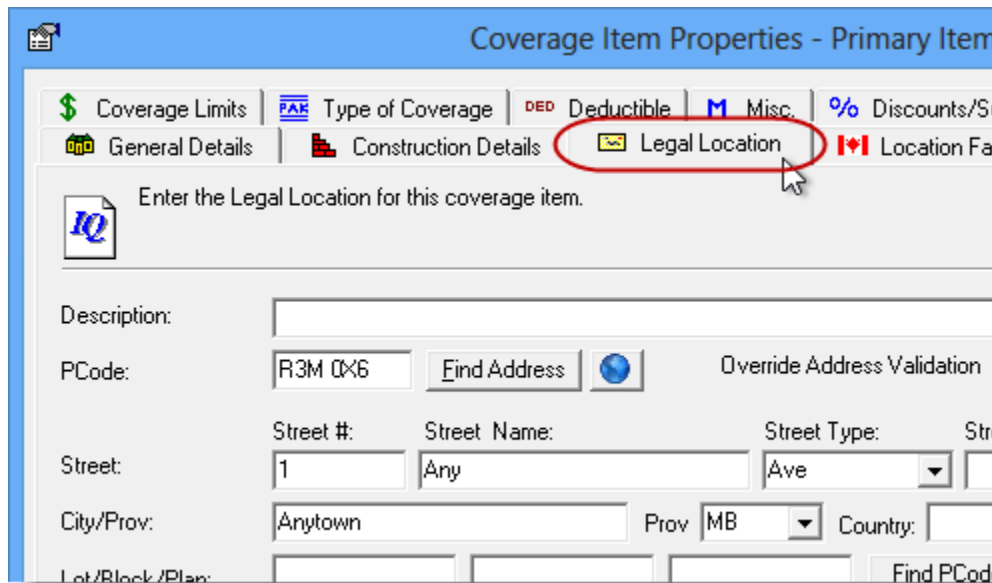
Coverage Item Properties - Primary Item

$ Coverage Limits | PAK Type of Coverage | DED Deductible | M Misc. | % Discounts/S

General Details | Construction Details | Legal Location | Location Fa

Enter the Legal Location for this coverage item.

IQ

Description:

PCode: R3M 0X6 Find Address Override Address Validation

Street #: Street Name: Street Type: Str

Street: 1 Any Ave

City/Prov: Anytown Prov MB Country:

Lot/Block/Plan: Find PCod